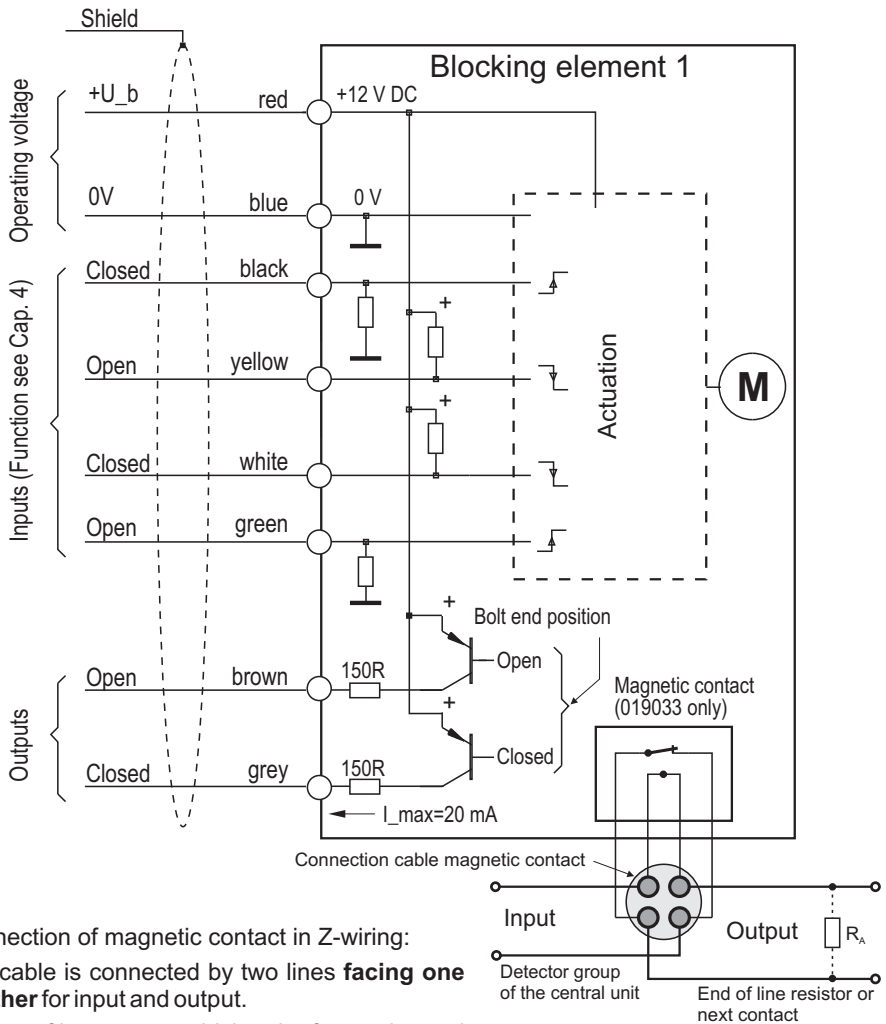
Shield

Blocking element 1

Operating voltage

+U_b

red

+12 V DC

0V

blue

0 V

Inputs (Function see Cap. 4)

Closed

black

+

Open

yellow

Actuation

M

+

Closed

white

Open

green

Bolt end position

+

Open

Open

brown

150R

Magnetic contact (019033 only)

Outputs

+

Closed

Closed

grey

150R

I_max=20 mA

Connection cable magnetic contact

Input

Output

$R_A$

nection of magnetic contact in Z-wiring:

cable is connected by two lines **facing one her** for input and output.

Detector group of the central unit

End of line resistor or next contact